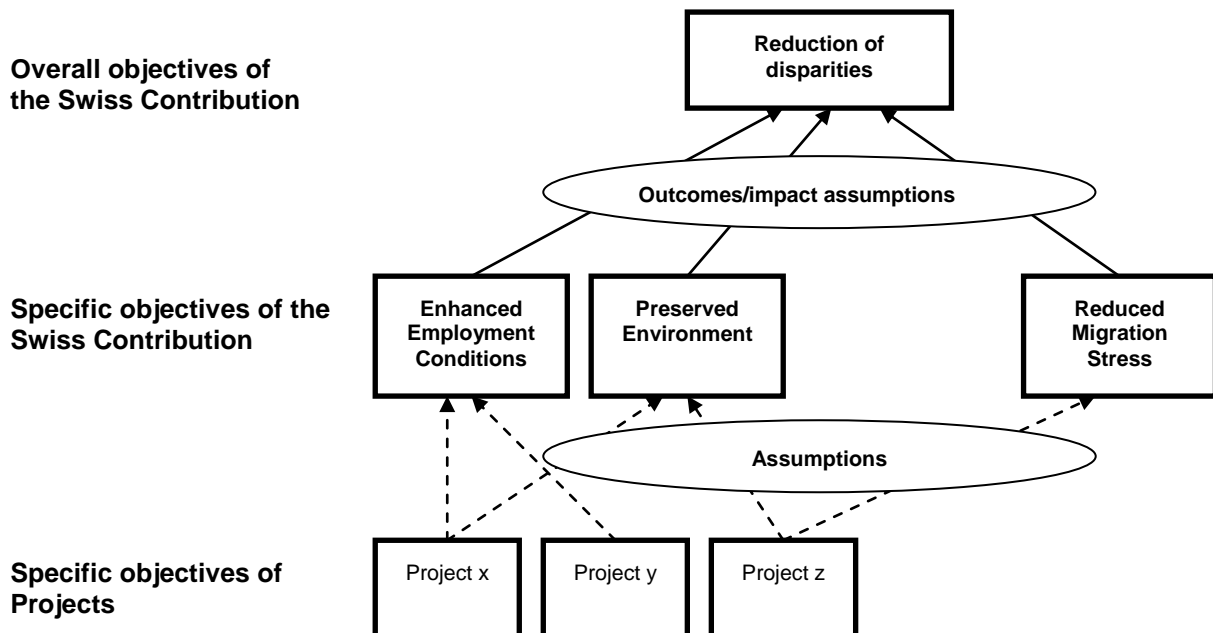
Overall objectives of the Swiss Contribution

Reduction of disparities

Outcomes/impact assumptions

Specific objectives of the Swiss Contribution

Enhanced Employment Conditions

Preserved Environment

Reduced Migration Stress

Assumptions

Specific objectives of Projects

Project x

Project y

Project z